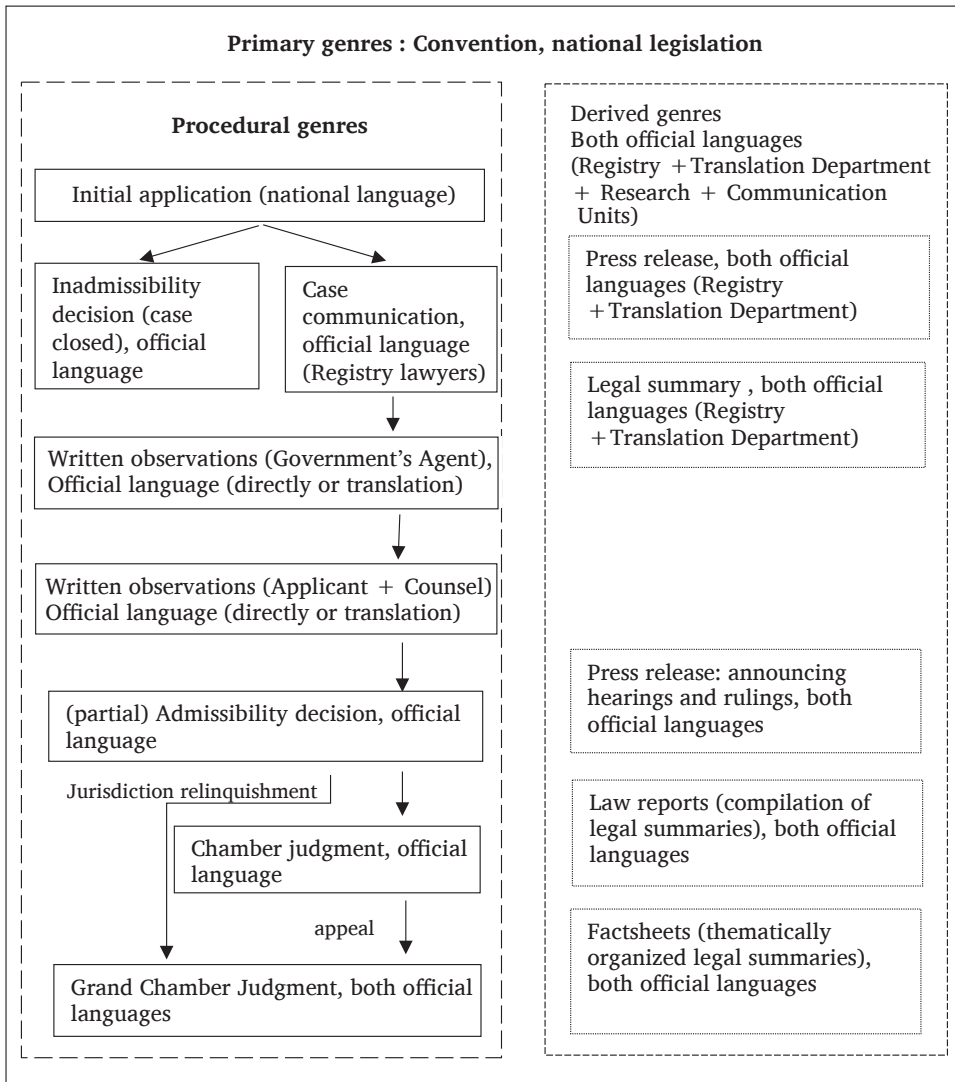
Primary genres : Convention, national legislation

Procedural genres

Initial application (national language)

Inadmissibility decision (case closed), official language

Case communication, official language (Registry lawyers)

Written observations (Government's Agent), Official language (directly or translation)

Written observations (Applicant + Counsel) Official language (directly or translation)

(partial) Admissibility decision, official language

Jurisdiction relinquishment

Chamber judgment, official language

appeal

Grand Chamber Judgment, both official languages

Derived genres
Both official languages
(Registry + Translation Department + Research + Communication Units)

Press release, both official languages (Registry + Translation Department)

Legal summary , both official languages (Registry + Translation Department)

Press release: announcing hearings and rulings, both official languages

Law reports (compilation of legal summaries), both official languages

Factsheets (thematically organized legal summaries), both official languages